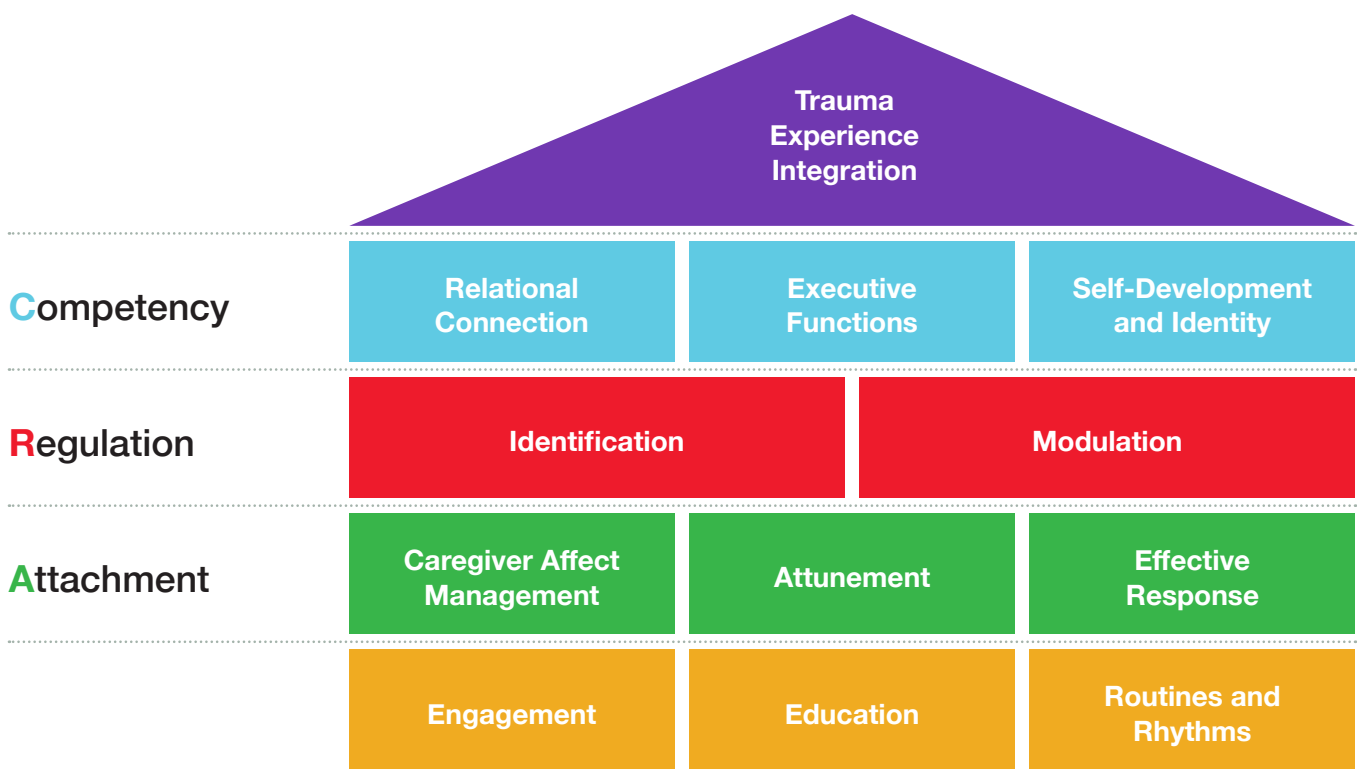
Trauma Experience Integration

Competency

Relational Connection

Executive Functions

Self-Development and Identity

Regulation

Identification

Modulation

Attachment

Caregiver Affect Management

Attunement

Effective Response

Engagement

Education

Routines and Rhythms